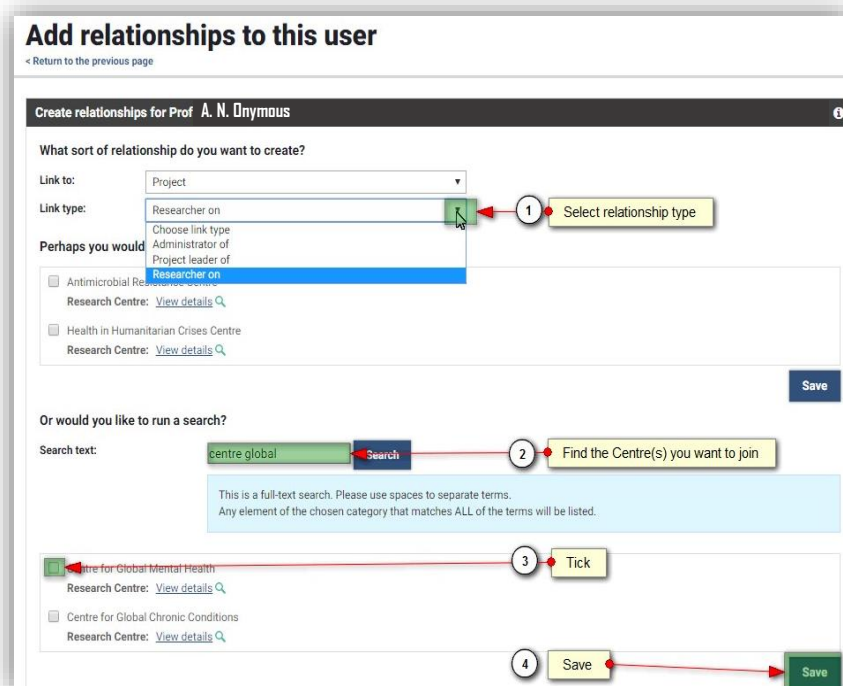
Add relationships to this user
< Return to the previous page

Create relationships for Prof A. N. Onymous

What sort of relationship do you want to create?

Link to: Project

Link type: Researcher on

Choose link type
Administrator of
Project leader of
Researcher on

1 Select relationship type

Perhaps you would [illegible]

Antimicrobial Re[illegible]
Research Centre: View details

Health in Humanitarian Crises Centre
Research Centre: View details

Save

Or would you like to run a search?

Search text: centre global Search

2 Find the Centre(s) you want to join

This is a full-text search. Please use spaces to separate terms.
Any element of the chosen category that matches ALL of the terms will be listed.

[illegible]tre for Global Mental Health
Research Centre: View details

3 Tick

Centre for Global Chronic Conditions
Research Centre: View details

4 Save

Save